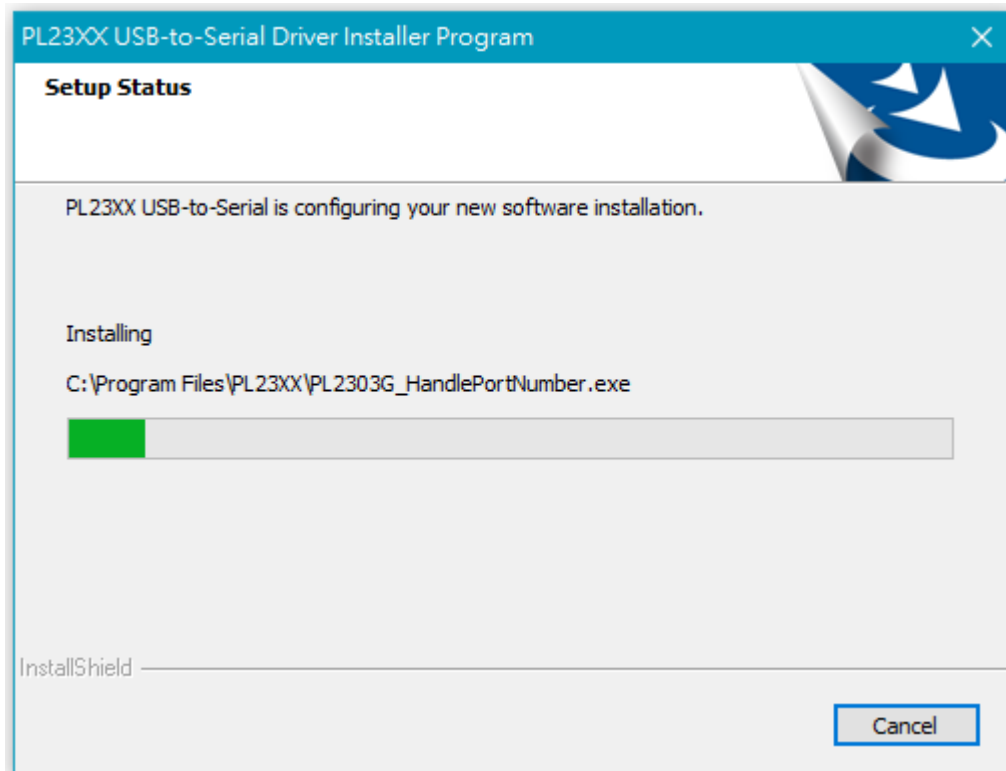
PL23XX USB-to-Serial Driver Installer Program

Setup Status

PL23XX USB-to-Serial is configuring your new software installation.

Installing

C:\Program Files\PL23XX\PL2303G_HandlePortNumber.exe

InstallShield

Cancel